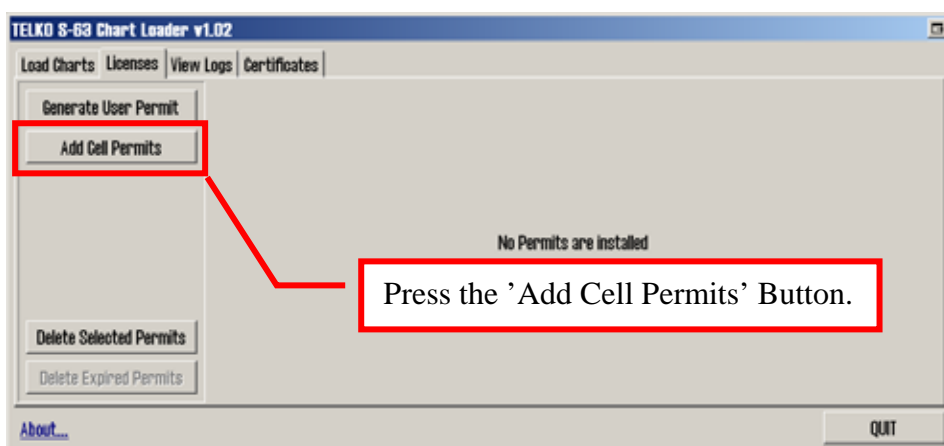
TELKO S-63 Chart Loader v1.02

Load Charts | Licenses | View Logs | Certificates

Generate User Permit

Add Cell Permits

No Permits are installed

Press the ’Add Cell Permits’ Button.

Delete Selected Permits

Delete Expired Permits

About...

QUIT